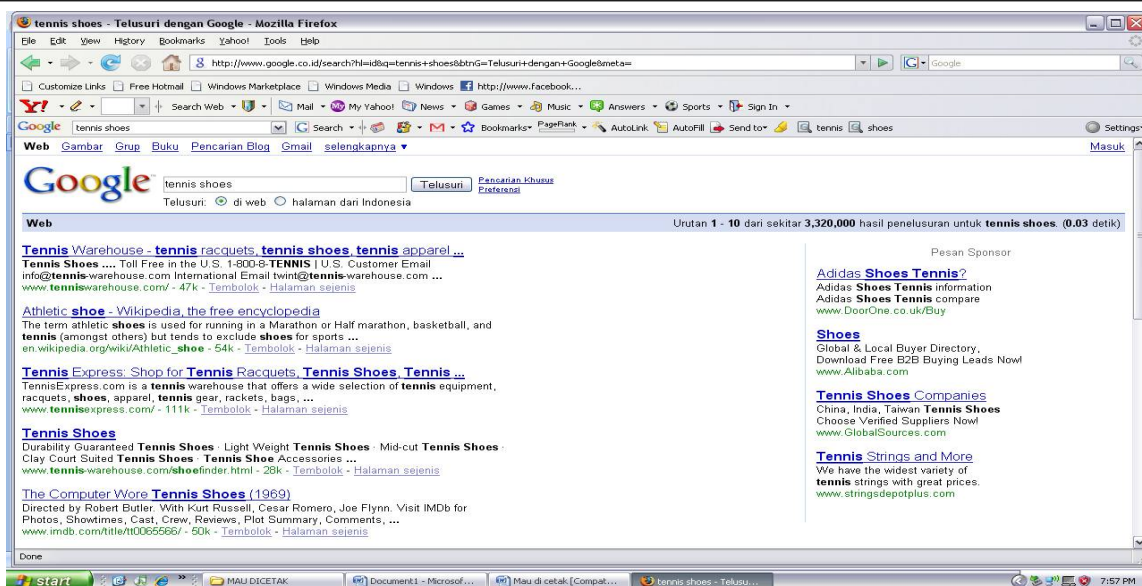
tennis shoes - Telusuri dengan Google - Mozilla Firefox

File Edit View History Bookmarks Yahoo! Tools Help

http://www.google.co.id/search?hl=id&q=tennis+shoes&btnG=Telusuri+dengan+Google&meta=

Google

Customize Links Free Hotmail Windows Marketplace Windows Media Windows http://www.facebook...

Y! Search Web Mail My Yahoo! News Games Music Answers Sports Sign In

Google tennis shoes Search Bookmarks PageRank AutoLink AutoFill Send to tennis shoes Settings

Web Gambar Grup Buku Pencarian Blog Gmail selengkapnya ▾ Masuk

Google tennis shoes Telusuri Pencarian Khusus Preferensi

Telusuri: di web halaman dari Indonesia

Web Urutan 1 - 10 dari sekitar 3,320,000 hasil penelusuran untuk tennis shoes. (0.03 detik)

Tennis Warehouse - tennis racquets, tennis shoes, tennis apparel ...
Tennis Shoes .... Toll Free in the U.S. 1-800-8-TENNIS | U.S. Customer Email info@tennis-warehouse.com International Email twint@tennis-warehouse.com ...
www.tenniswarehouse.com/ - 47k - Tembolok - Halaman sejenis

Athletic shoe - Wikipedia, the free encyclopedia
The term athletic shoes is used for running in a Marathon or Half marathon, basketball, and tennis (amongst others) but tends to exclude shoes for sports ...
en.wikipedia.org/wiki/Athletic_shoe - 54k - Tembolok - Halaman sejenis

Tennis Express: Shop for Tennis Racquets, Tennis Shoes, Tennis ...
TennisExpress.com is a tennis warehouse that offers a wide selection of tennis equipment, racquets, shoes, apparel, tennis gear, rackets, bags, ...
www.tennisexpress.com/ - 111k - Tembolok - Halaman sejenis

Tennis Shoes
Durability Guaranteed Tennis Shoes · Light Weight Tennis Shoes · Mid-cut Tennis Shoes · Clay Court Suited Tennis Shoes · Tennis Shoe Accessories ...
www.tennis-warehouse.com/shoefinder.html - 28k - Tembolok - Halaman sejenis

The Computer Wore Tennis Shoes (1969)
Directed by Robert Butler. With Kurt Russell, Cesar Romero, Joe Flynn. Visit IMDb for Photos, Showtimes, Cast, Crew, Reviews, Plot Summary, Comments, ...
www.imdb.com/title/tt0065566/ - 50k - Tembolok - Halaman sejenis

Pesan Sponsor

Adidas Shoes Tennis?
Adidas Shoes Tennis information
Adidas Shoes Tennis compare
www.DoorOne.co.uk/Buy

Shoes
Global & Local Buyer Directory,
Download Free B2B Buying Leads Now!
www.Alibaba.com

Tennis Shoes Companies
China, India, Taiwan Tennis Shoes
Choose Verified Suppliers Now!
www.GlobalSources.com

Tennis Strings and More
We have the widest variety of tennis strings with great prices.
www.stringsdepotplus.com

Done

start MAU DICETAK Document1 - Microsof... Mau di cetak [Compat... tennis shoes - Telusu... 7:57 PM